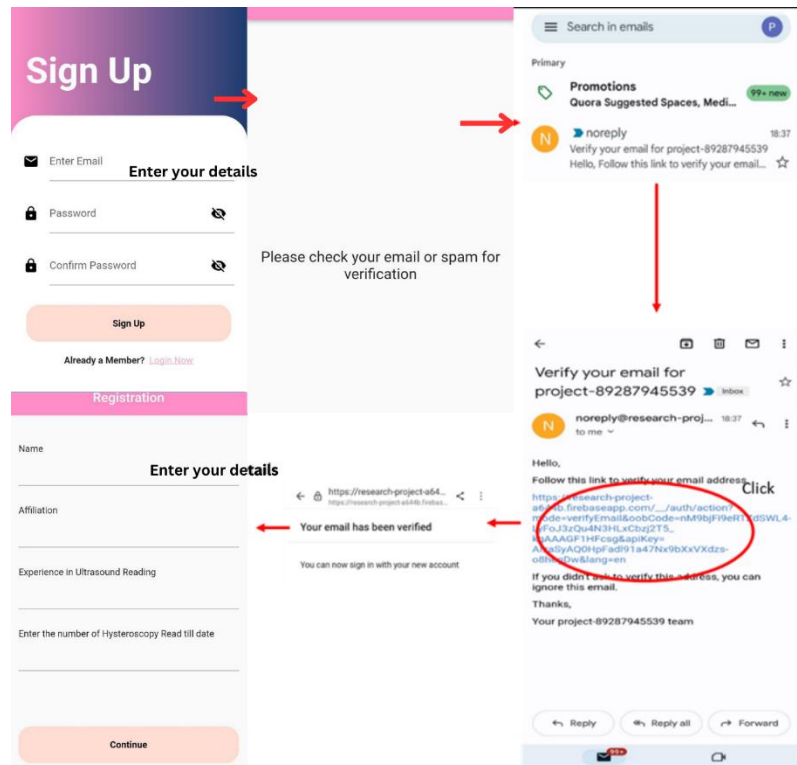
Sign Up

Enter Email

Enter your details

Password

Confirm Password

Sign Up

Already a Member? Login Now

Please check your email or spam for verification

Search in emails

P

Primary

Promotions

Quora Suggested Spaces, Medi...

99+ new

N

noreply

18:37

Verify your email for project-89287945539

Hello, Follow this link to verify your email...

Verify your email for project-89287945539

Inbox

N

noreply@research-proj...

18:37

to me

Hello,

Follow this link to verify your email address.

Click

https://research-project-a64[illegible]b.firebaseapp.com/__/auth/action?mode=verifyEmail&oobCode=nM9bjFi9eR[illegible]dSWL4-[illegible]FoJ3zQu4N3HLxCbzj2T5_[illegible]AAAGF1HFcsg&apiKey=A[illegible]aSyAQ0HpFadI91a47Nx9bXxVXdzs-o8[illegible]Dw&lang=en

If you didn't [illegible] to verify this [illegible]dress, you can ignore this email.

Thanks,

Your project-89287945539 team

Reply

Reply all

Forward

99+

Registration

Name

Enter your details

Affiliation

Experience in Ultrasound Reading

Enter the number of Hysteroscopy Read till date

Continue

https://research-project-a64...

https://research-project-a64b.firebas...

Your email has been verified

You can now sign in with your new account